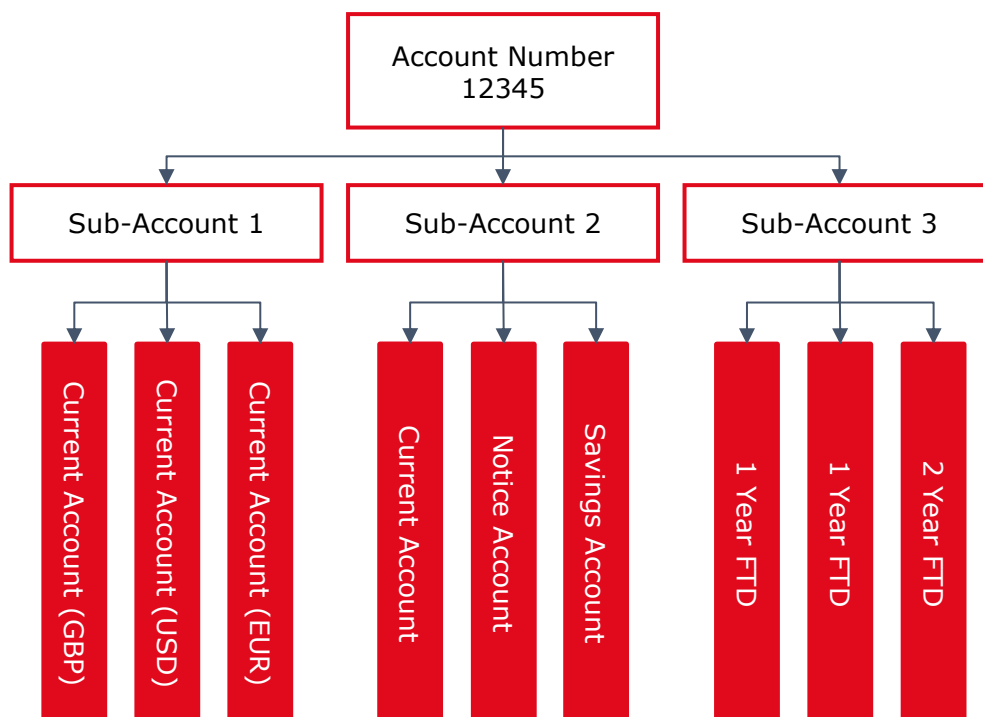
Account Number
12345

Sub-Account 1

Sub-Account 2

Sub-Account 3

Current Account (GBP)

Current Account (USD)

Current Account (EUR)

Current Account

Notice Account

Savings Account

1 Year FTD

1 Year FTD

2 Year FTD